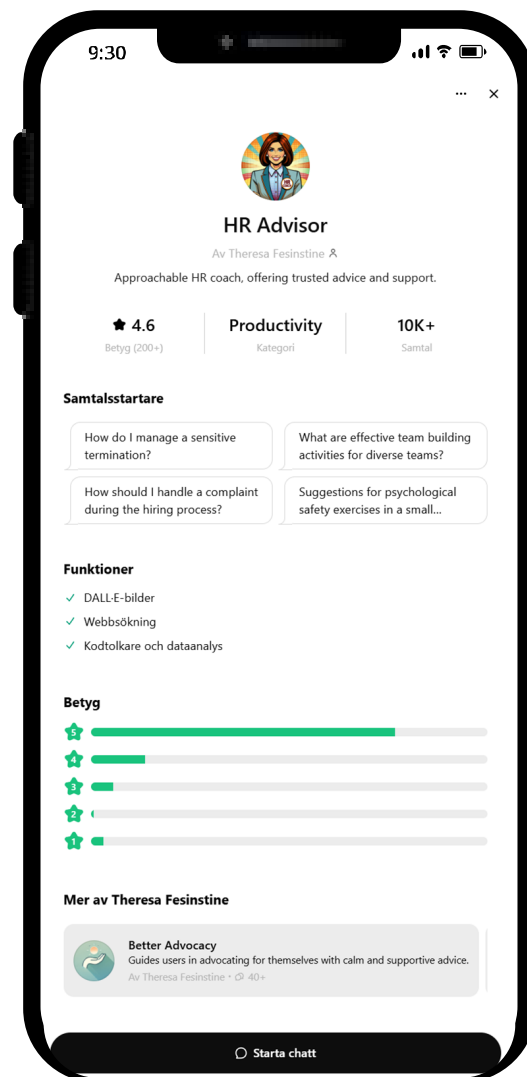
9:30

...
×

HR Advisor

Av Theresa Fesinstine

Approachable HR coach, offering trusted advice and support.

4.6
Betyg (200+)

Productivity
Kategori

10K+
Samtal

Samtalsstartare

How do I manage a sensitive termination?

What are effective team building activities for diverse teams?

How should I handle a complaint during the hiring process?

Suggestions for psychological safety exercises in a small...

Funktioner

DALL-E-bilder

Webbsökning

Kodtolkare och dataanalys

Betyg

5
4
3
2
1

Mer av Theresa Fesinstine

Better Advocacy
Guides users in advocating for themselves with calm and supportive advice.
Av Theresa Fesinstine • 40+

Starta chatt